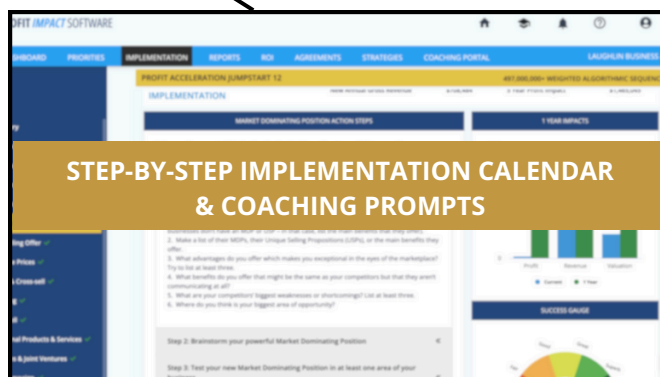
OFIT IMPACT SOFTWARE

SHBOARD PRIORITIES IMPLEMENTATION REPORTS ROI AGREEMENTS STRATEGIES COACHING PORTAL LAUGHLIN BUSINESS

PROFIT ACCELERATION JUMPSTART 12 497,000,000+ WEIGHTED ALGORITHMIC SEQUENC

IMPLEMENTATION

MARKET DOMINATING POSITION ACTION STEPS

1 YEAR IMPACTS

STEP-BY-STEP IMPLEMENTATION CALENDAR & COACHING PROMPTS

2. Make a list of their MDPs, their Unique Selling Propositions (USPs), or the main benefits they offer.
3. What advantages do you offer which makes you exceptional in the eyes of the marketplace? Try to list at least three.
4. What benefits do you offer that might be the same as your competitors but that they aren't communicating at all?
5. What are your competitors' biggest weaknesses or shortcomings? List at least three.
6. Where do you think is your biggest area of opportunity?

Step 2: Brainstorm your powerful Market Dominating Position

Step 3: Test your new Market Dominating Position in at least one area of your

ing Offer
Prices
Cross-sell
al Products & Services
& Joint Ventures

Profit Revenue Valuation
Current 1 Year

SUCCESS GAUGE